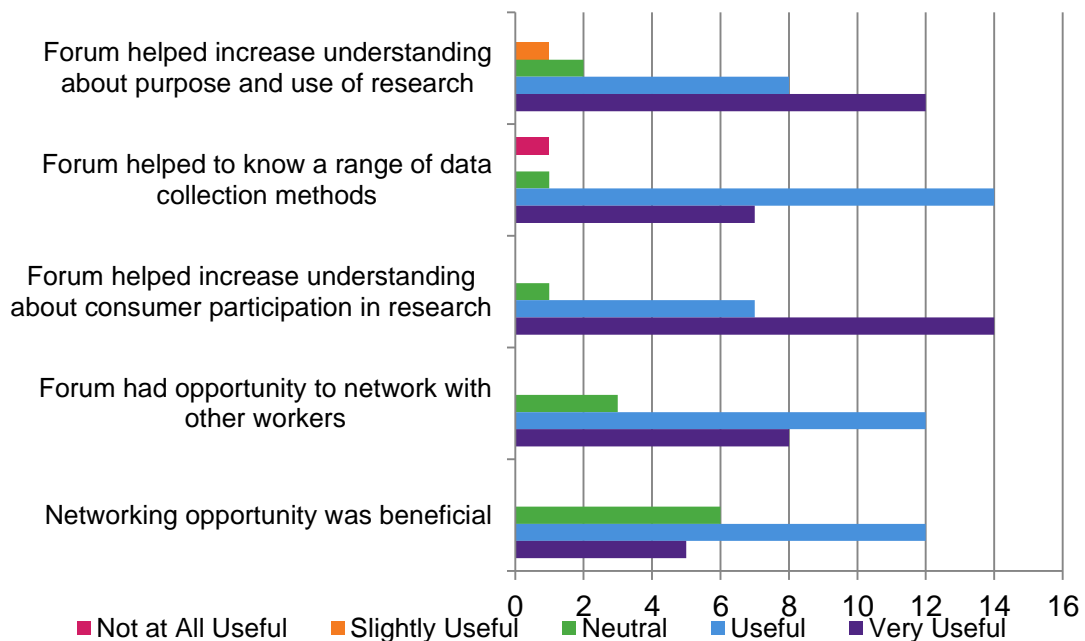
Forum helped increase understanding about purpose and use of research

Forum helped to know a range of data collection methods

Forum helped increase understanding about consumer participation in research

Forum had opportunity to network with other workers

Networking opportunity was beneficial

0 2 4 6 8 10 12 14 16

Not at All Useful Slightly Useful Neutral Useful Very Useful